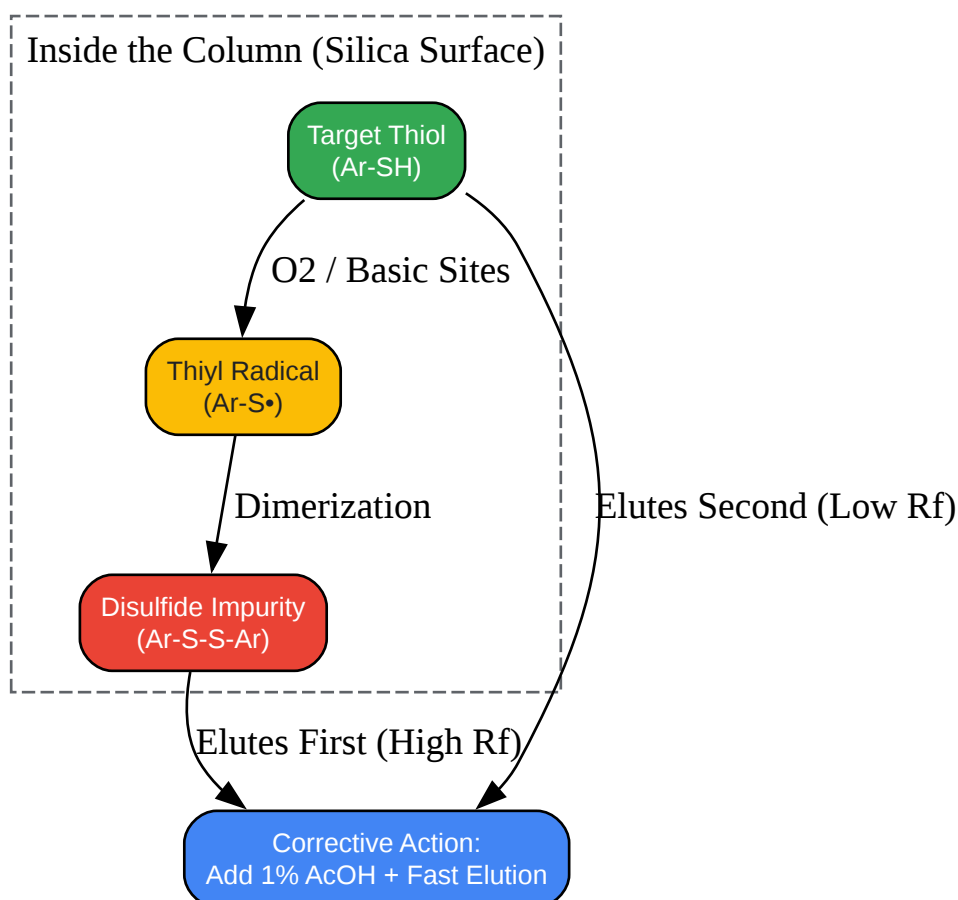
Inside the Column (Silica Surface)

Target Thiol
(Ar-SH)

O2 / Basic Sites

Thiyl Radical
(Ar-S•)

Dimerization

Disulfide Impurity
(Ar-S-S-Ar)

Elutes Second (Low Rf)

Elutes First (High Rf)

Corrective Action:
Add 1% AcOH + Fast Elution